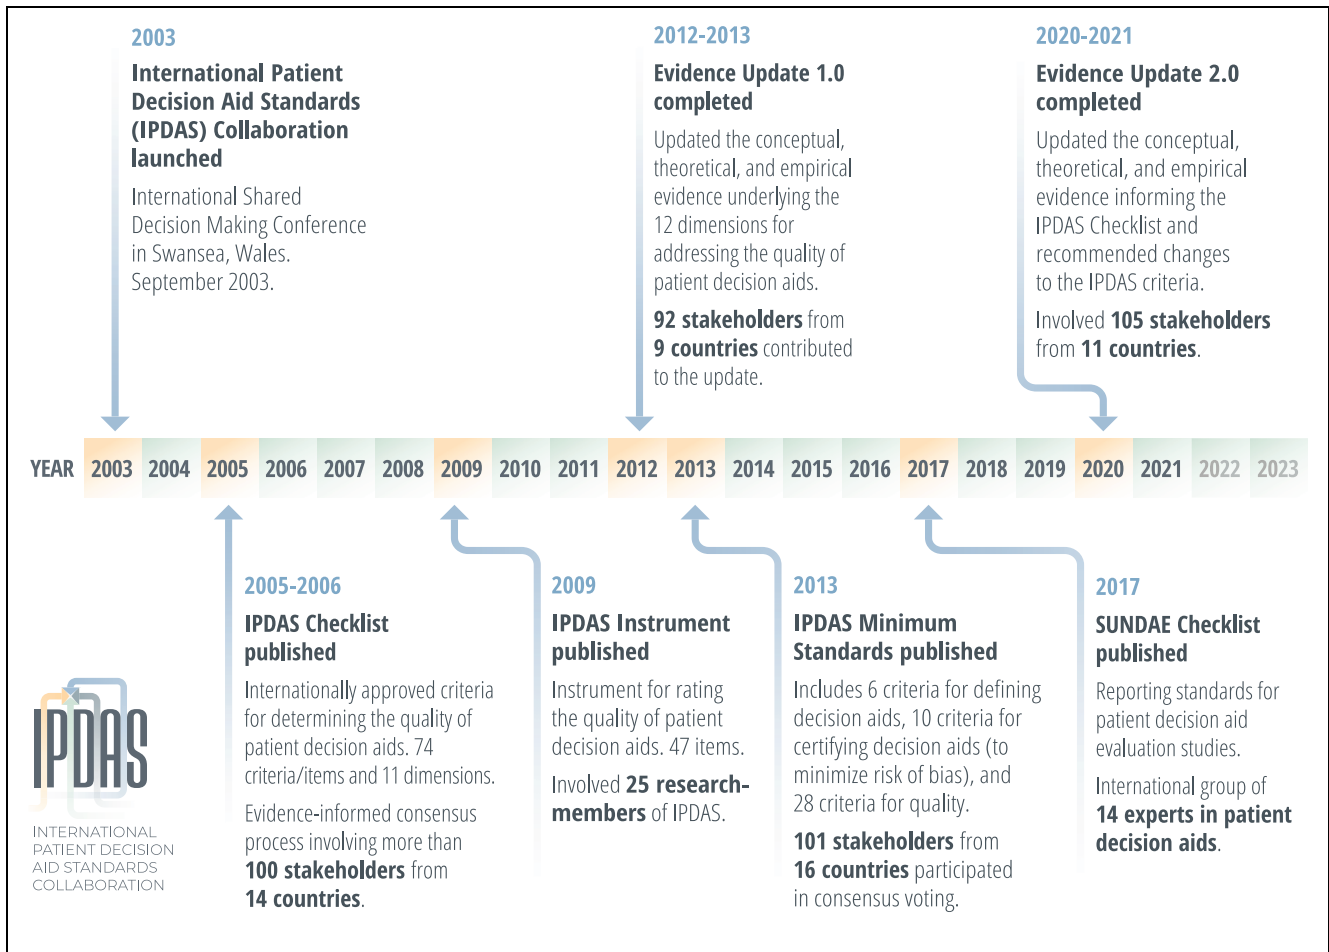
2003

**International Patient Decision Aid Standards (IPDAS) Collaboration launched**

International Shared Decision Making Conference in Swansea, Wales. September 2003.

2012-2013

**Evidence Update 1.0 completed**

Updated the conceptual, theoretical, and empirical evidence underlying the 12 dimensions for addressing the quality of patient decision aids.

**92 stakeholders** from **9 countries** contributed to the update.

2020-2021

**Evidence Update 2.0 completed**

Updated the conceptual, theoretical, and empirical evidence informing the IPDAS Checklist and recommended changes to the IPDAS criteria.

Involved **105 stakeholders** from **11 countries**.

YEAR 2003 2004 2005 2006 2007 2008 2009 2010 2011 2012 2013 2014 2015 2016 2017 2018 2019 2020 2021 2022 2023

IPDAS

INTERNATIONAL PATIENT DECISION AID STANDARDS COLLABORATION

2005-2006

**IPDAS Checklist published**

Internationally approved criteria for determining the quality of patient decision aids. 74 criteria/items and 11 dimensions.

Evidence-informed consensus process involving more than **100 stakeholders** from **14 countries**.

2009

**IPDAS Instrument published**

Instrument for rating the quality of patient decision aids. 47 items.

Involved **25 research-members** of IPDAS.

2013

**IPDAS Minimum Standards published**

Includes 6 criteria for defining decision aids, 10 criteria for certifying decision aids (to minimize risk of bias), and 28 criteria for quality.

**101 stakeholders** from **16 countries** participated in consensus voting.

2017

**SUNDAE Checklist published**

Reporting standards for patient decision aid evaluation studies.

International group of **14 experts in patient decision aids**.